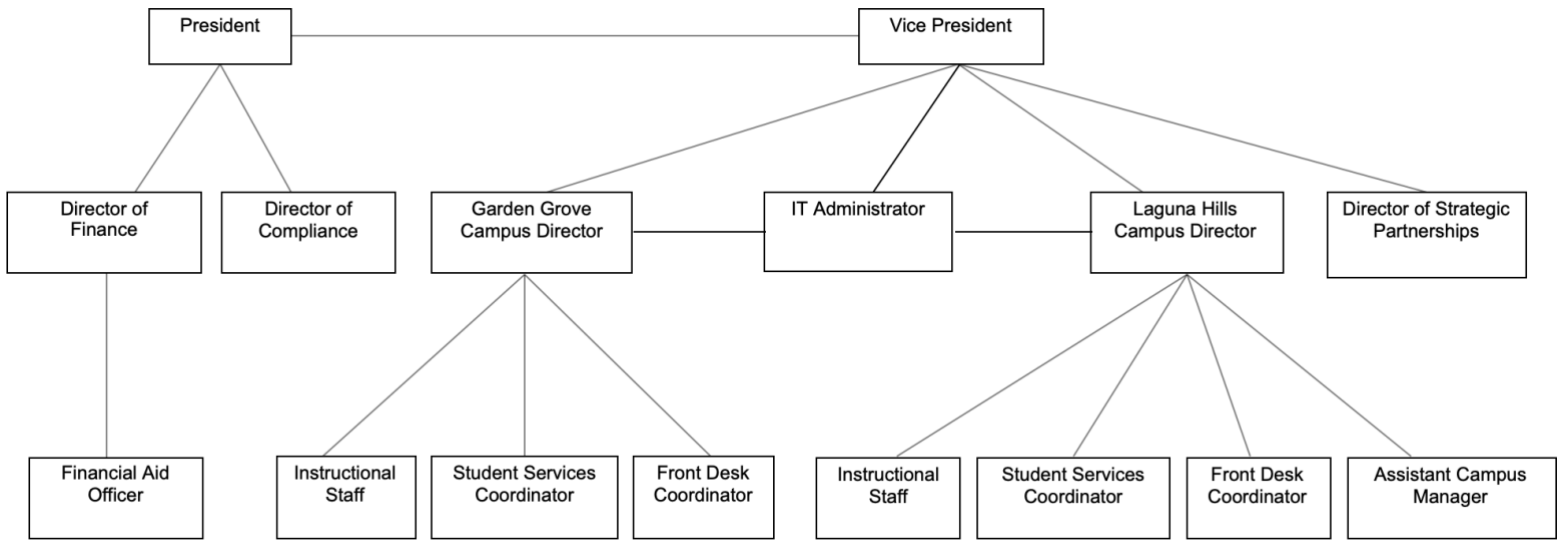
President

Vice President

Director of Finance

Director of Compliance

Garden Grove Campus Director

IT Administrator

Laguna Hills Campus Director

Director of Strategic Partnerships

Financial Aid Officer

Instructional Staff

Student Services Coordinator

Front Desk Coordinator

Instructional Staff

Student Services Coordinator

Front Desk Coordinator

Assistant Campus Manager